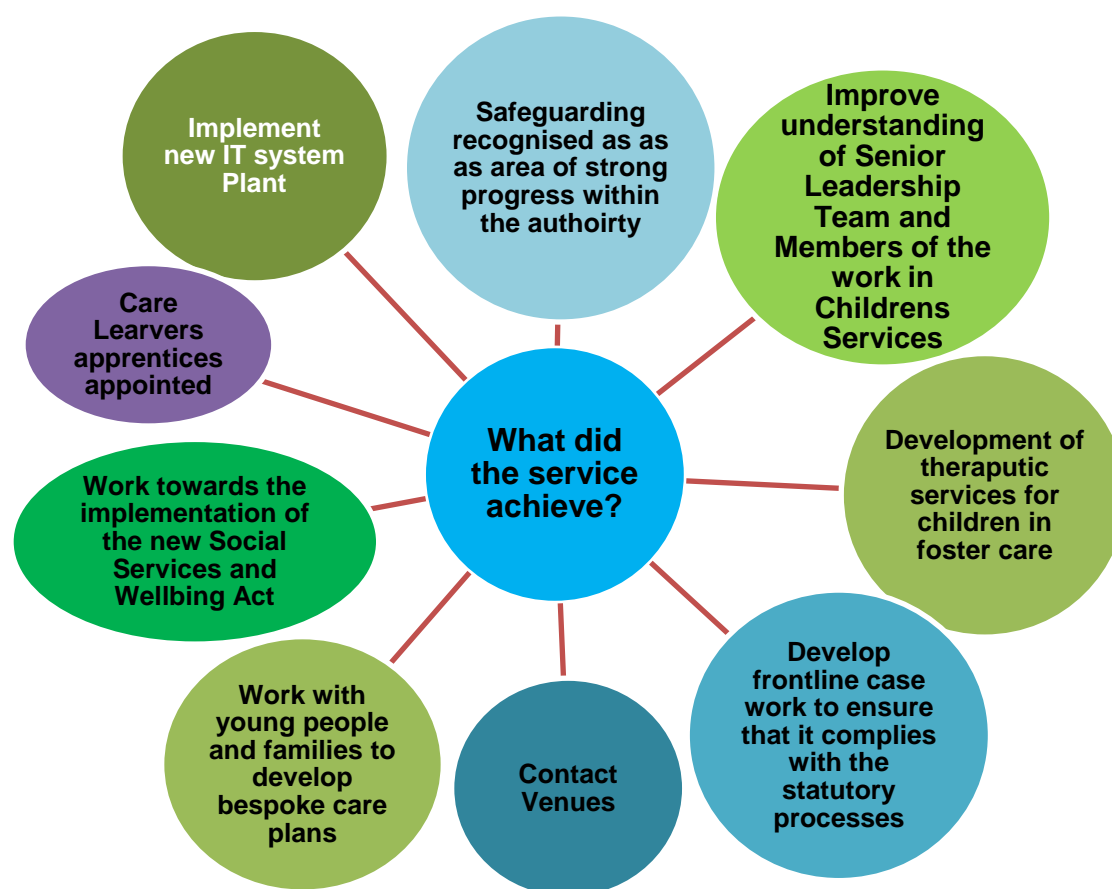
What did the service achieve?

Implement new IT system Plant

Safeguarding recognised as as as area of strong progress within the authoirty

Improve understanding of Senior Leadership Team and Members of the work in Childrens Services

Care Learvers apprentices appointed

Development of theraputic services for children in foster care

Work towards the implementation of the new Social Services and Wellbing Act

Develop frontline case work to ensure that it complies with the statutory processes

Work with young people and families to develop bespoke care plans

Contact Venues